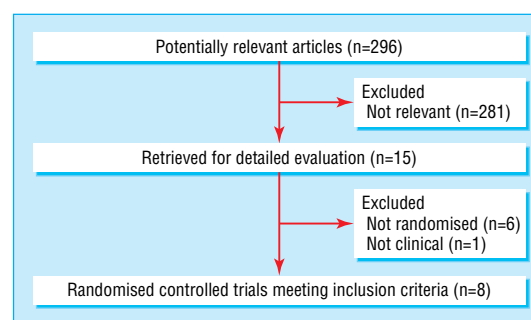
Potentially relevant articles (n=296)

Excluded
Not relevant (n=281)

Retrieved for detailed evaluation (n=15)

Excluded
Not randomised (n=6)
Not clinical (n=1)

Randomised controlled trials meeting inclusion criteria (n=8)